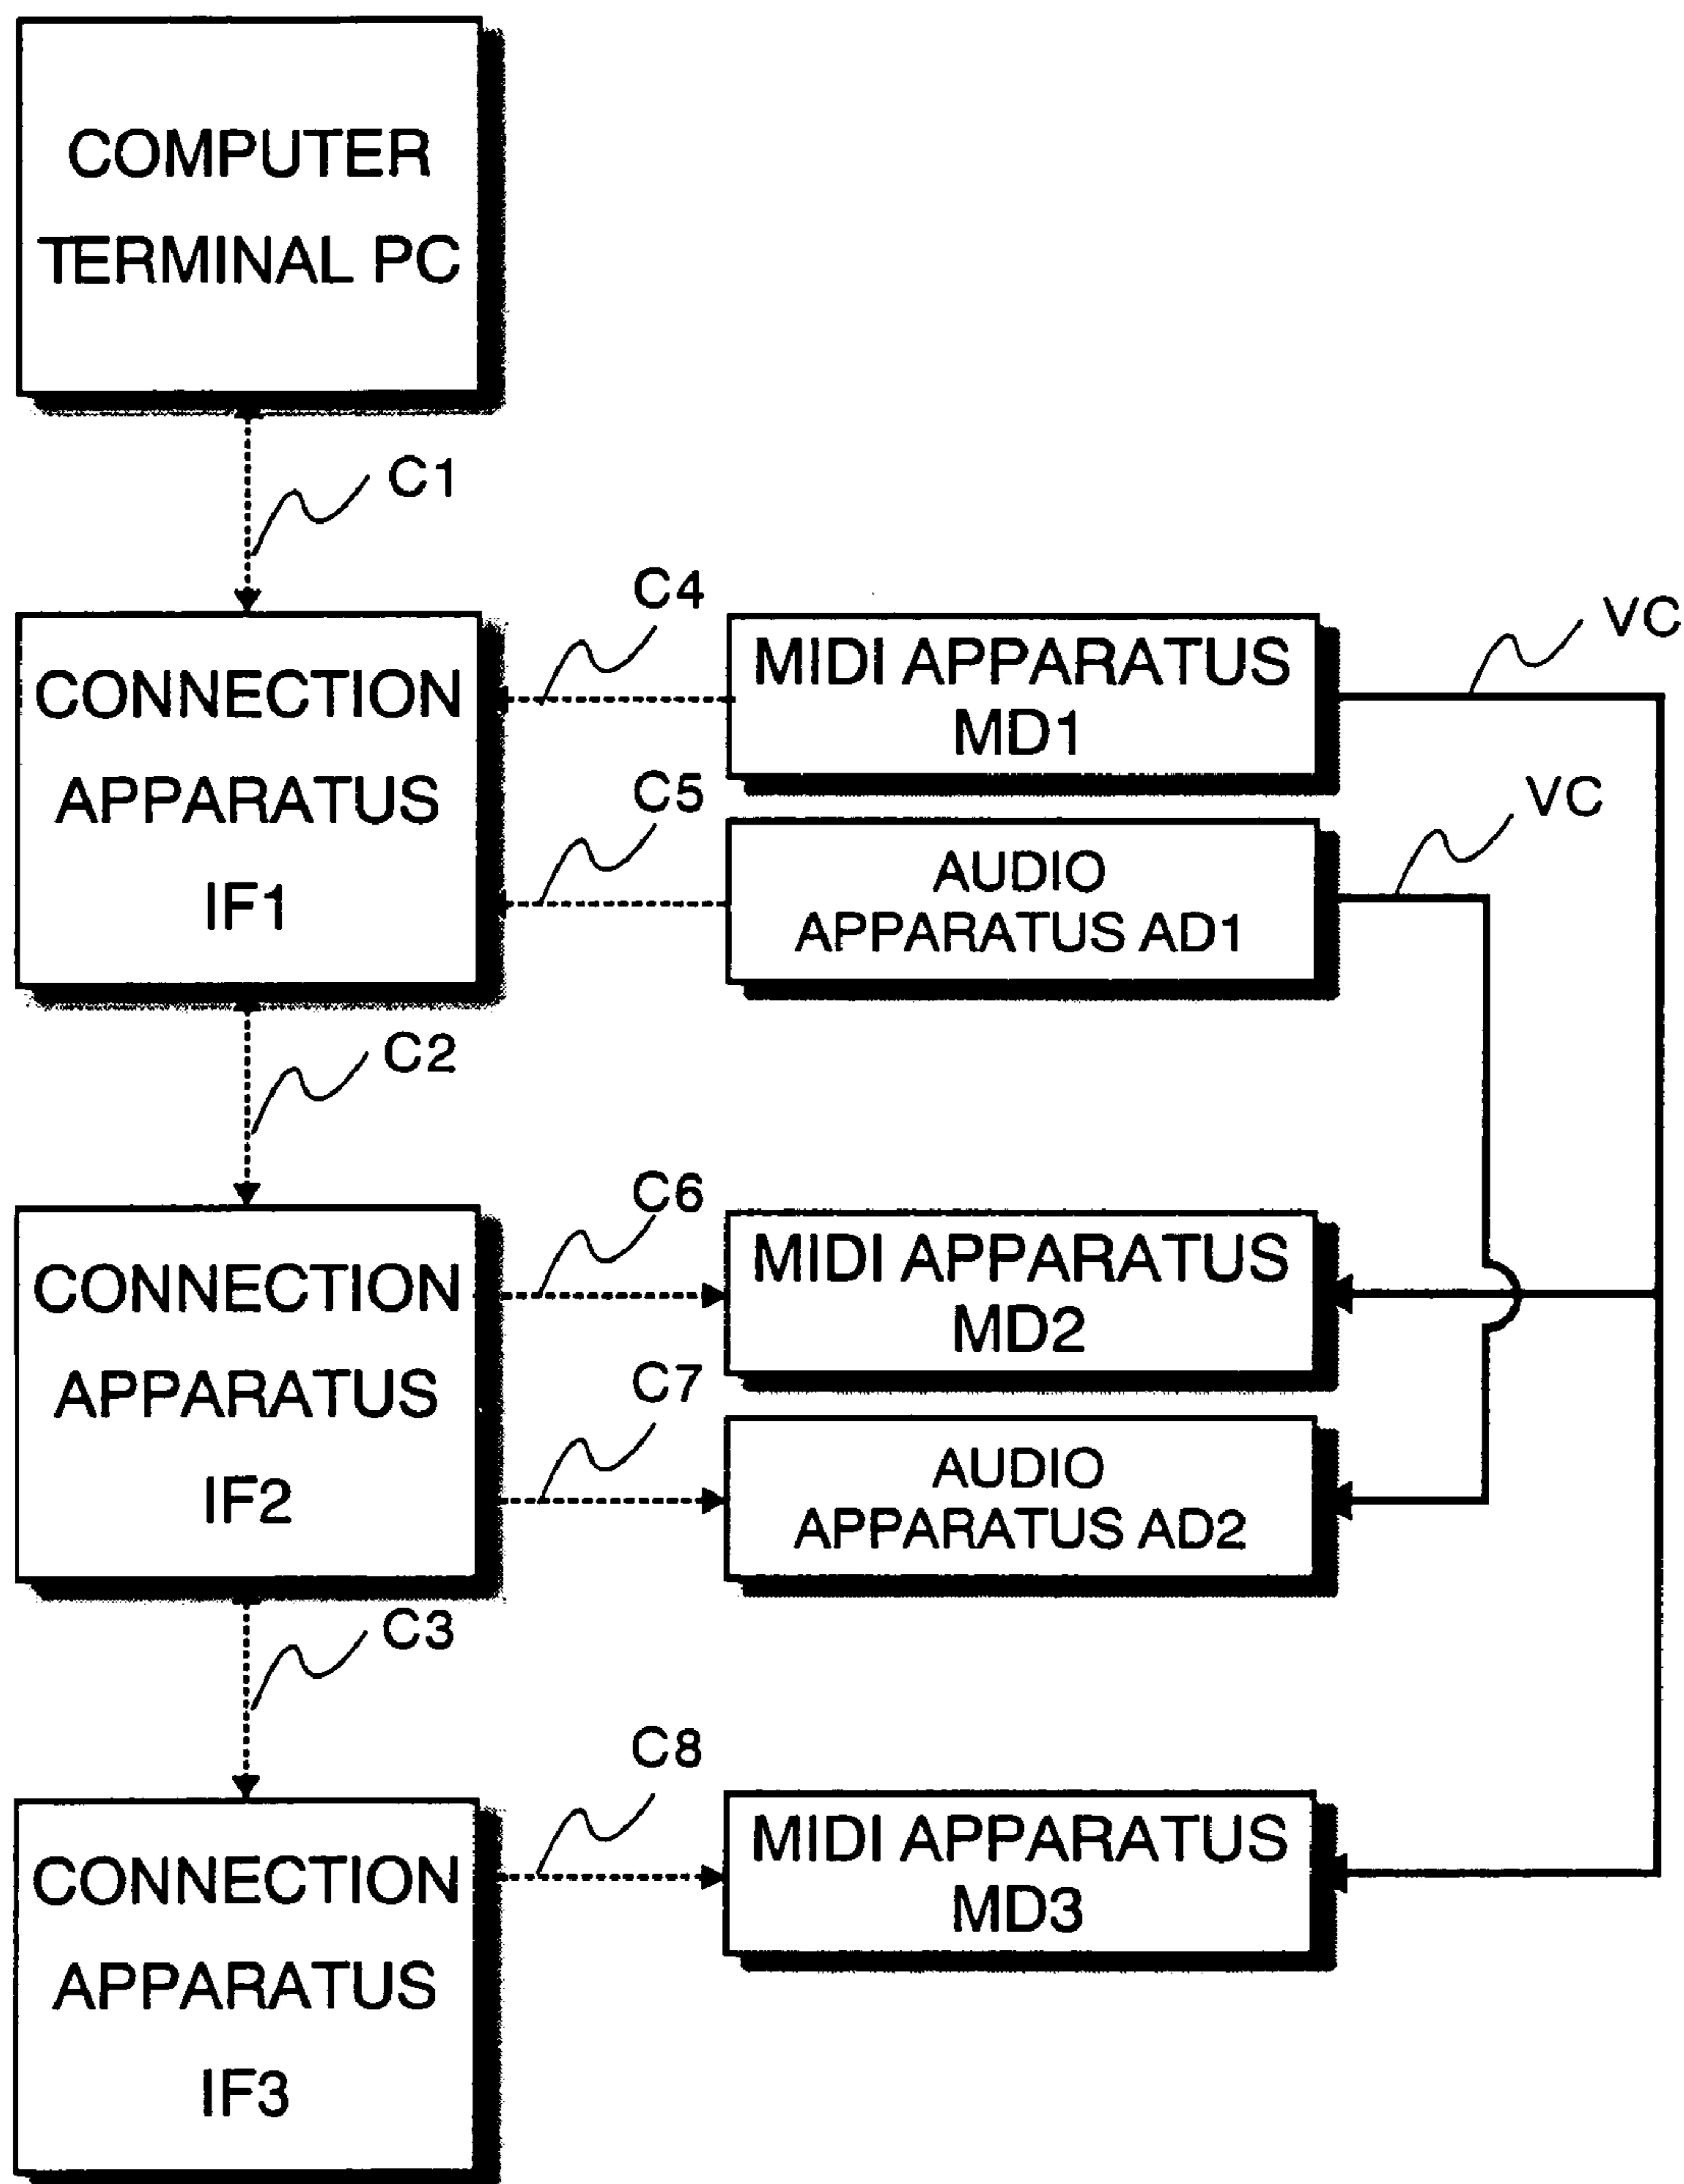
COMPUTER TERMINAL PC

C1

C4

MIDI APPARATUS MD1

VC

CONNECTION APPARATUS IF1

C5

AUDIO APPARATUS AD1

VC

C2

C6

MIDI APPARATUS MD2

CONNECTION APPARATUS IF2

C7

AUDIO APPARATUS AD2

C3

C8

MIDI APPARATUS MD3

CONNECTION APPARATUS IF3